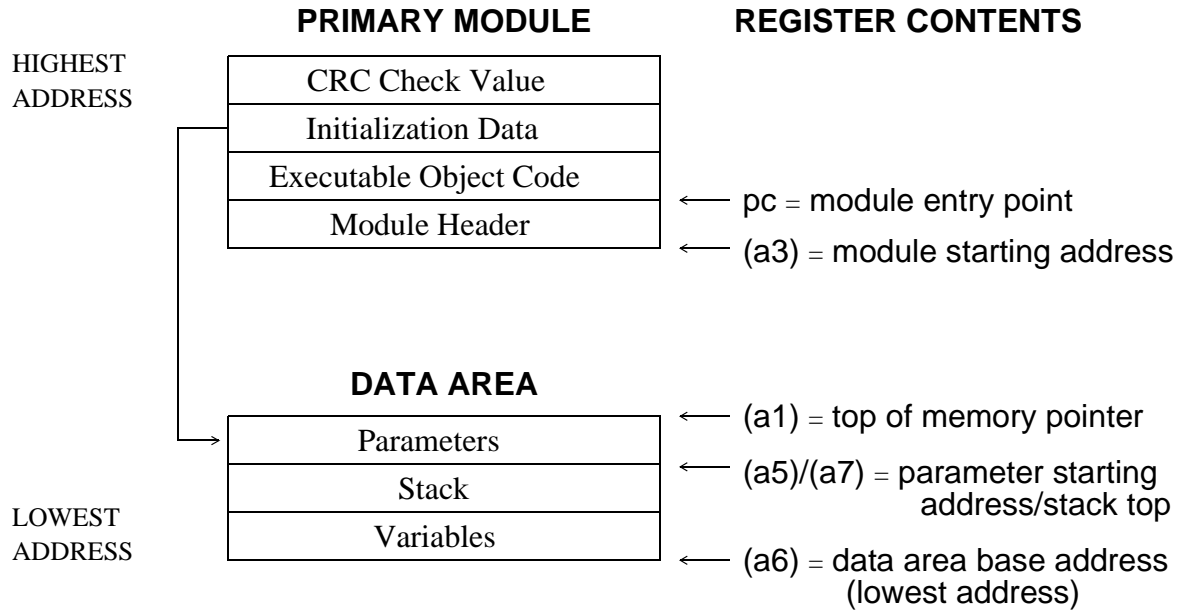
PRIMARY MODULE

REGISTER CONTENTS

HIGHEST ADDRESS

CRC Check Value

Initialization Data

Executable Object Code

Module Header

pc = module entry point

(a3) = module starting address

DATA AREA

(a1) = top of memory pointer

Parameters

Stack

Variables

(a5)/(a7) = parameter starting address/stack top

LOWEST ADDRESS

(a6) = data area base address (lowest address)